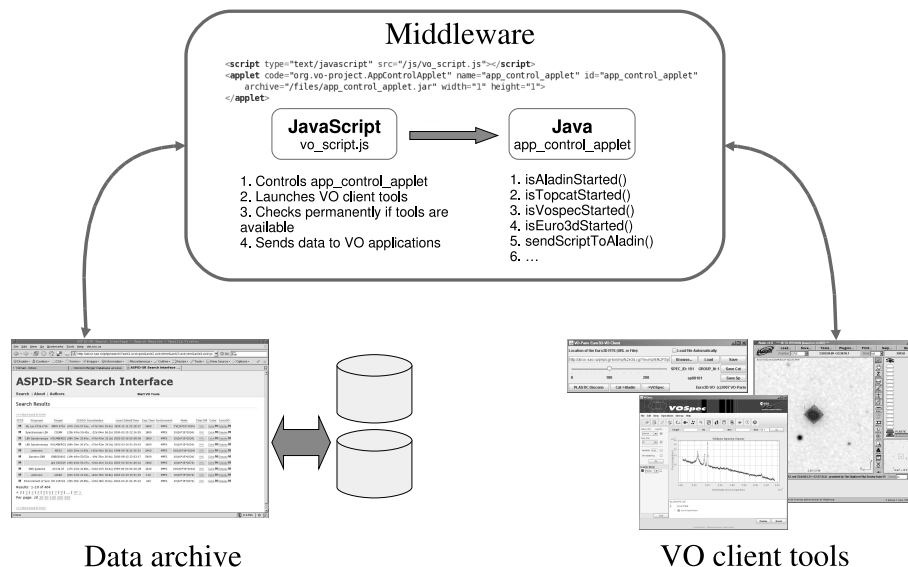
Middleware

<script type="text/javascript" src="/js/vo_script.js"></script>
<applet code="org.vo-project.AppControlApplet" name="app_control_applet" id="app_control_applet" archive="/files/app_control_applet.jar" width="1" height="1">
</applet>

JavaScript
vo_script.js

Java
app_control_applet

1. Controls app_control_applet
2. Launches VO client tools
3. Checks permanently if tools are available
4. Sends data to VO applications

1. isAladinStarted()
2. isTopcatStarted()
3. isVospecStarted()
4. isEuro3dStarted()
5. sendScriptToAladin()
6. ...

ASPID-SR Search Interface

Search | About | Authors

Search Results

VOSpec

Data archive

VO client tools